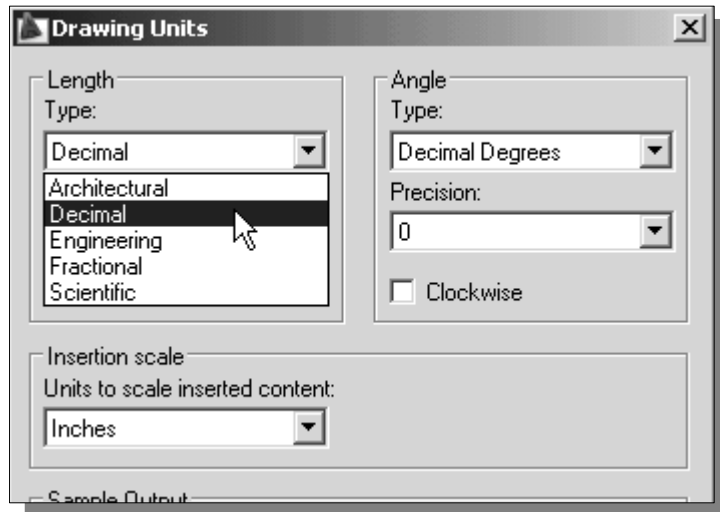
Drawing Units

X

Length
Type:
Decimal
Architectural
Decimal
Engineering
Fractional
Scientific

Angle
Type:
Decimal Degrees
Precision:
0
Clockwise

Insertion scale
Units to scale inserted content:
Inches

Sample Output